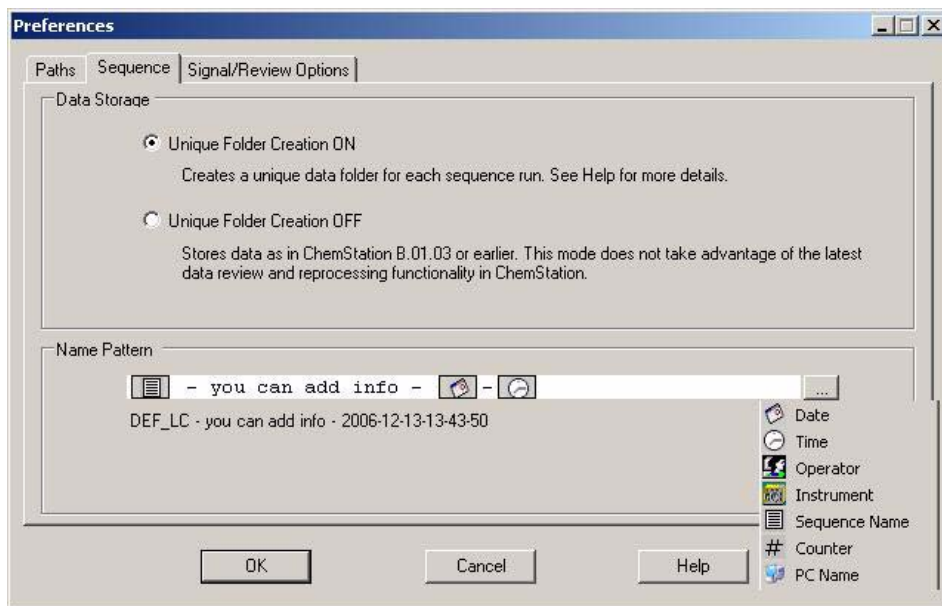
Preferences

Paths | Sequence | Signal/Review Options

Data Storage

Unique Folder Creation ON

Creates a unique data folder for each sequence run. See Help for more details.

Unique Folder Creation OFF

Stores data as in ChemStation B.01.03 or earlier. This mode does not take advantage of the latest data review and reprocessing functionality in ChemStation.

Name Pattern

- you can add info - -

...

DEF_LC - you can add info - 2006-12-13-13-43-50

Date
Time
Operator
Instrument
Sequence Name
# Counter
PC Name

OK | Cancel | Help